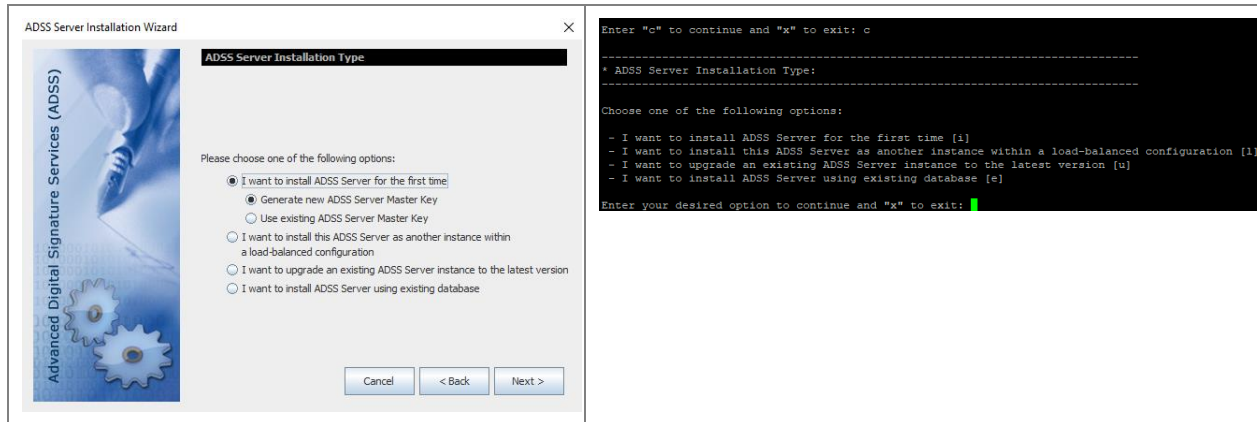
ADSS Server Installation Wizard

×

Advanced Digital Signature Services (ADSS)

ADSS Server Installation Type

Please choose one of the following options:

I want to install ADSS Server for the first time

Generate new ADSS Server Master Key

Use existing ADSS Server Master Key

I want to install this ADSS Server as another instance within a load-balanced configuration

I want to upgrade an existing ADSS Server instance to the latest version

I want to install ADSS Server using existing database

Cancel

< Back

Next >

Enter "c" to continue and "x" to exit: c

--------------------------------------------------------------------------------
* ADSS Server Installation Type:
--------------------------------------------------------------------------------

Choose one of the following options:

- I want to install ADSS Server for the first time [i]
- I want to install this ADSS Server as another instance within a load-balanced configuration [l]
- I want to upgrade an existing ADSS Server instance to the latest version [u]
- I want to install ADSS Server using existing database [e]

Enter your desired option to continue and "x" to exit: